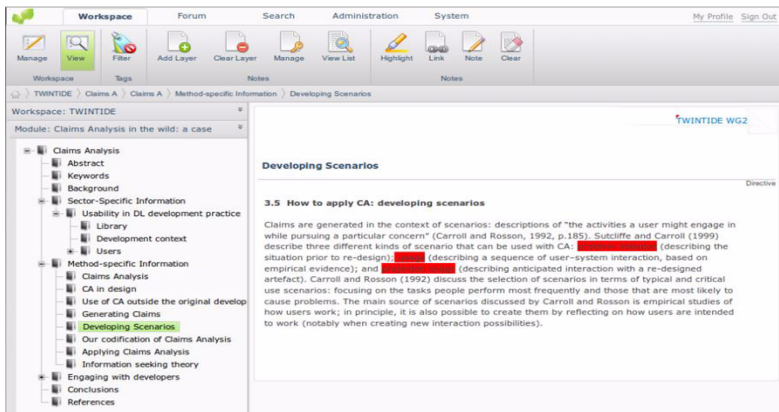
Workspace Forum Search Administration System My Profile Sign Out

Manage View Filter Add Layer Clear Layer Manage View List Highlight Link Note Clear

Workspace Tags Notes Notes

TWINTIDE 〉 Claims A 〉 Claims A 〉 Method-specific Information 〉 Developing Scenarios

Workspace: TWINTIDE

Module: Claims Analysis in the wild: a case

Claims Analysis
Abstract
Keywords
Background
Sector-Specific Information
Usability in DL development practice
Library
Development context
Users
Method-specific Information
Claims Analysis
CA in design
Use of CA outside the original develop
Generating Claims
Developing Scenarios
Our codification of Claims Analysis
Applying Claims Analysis
Information seeking theory
Engaging with developers
Conclusions
References

TWINTIDE WG2

Developing Scenarios

Directive

3.5 How to apply CA: developing scenarios

Claims are generated in the context of scenarios: descriptions of "the activities a user might engage in while pursuing a particular concern" (Carroll and Rosson, 1992, p.185). Sutcliffe and Carroll (1999) describe three different kinds of scenario that can be used with CA: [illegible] (describing the situation prior to re-design), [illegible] (describing a sequence of user–system interaction, based on empirical evidence); and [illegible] (describing anticipated interaction with a re-designed artefact). Carroll and Rosson (1992) discuss the selection of scenarios in terms of typical and critical use scenarios: focusing on the tasks people perform most frequently and those that are most likely to cause problems. The main source of scenarios discussed by Carroll and Rosson is empirical studies of how users work; in principle, it is also possible to create them by reflecting on how users are intended to work (notably when creating new interaction possibilities).